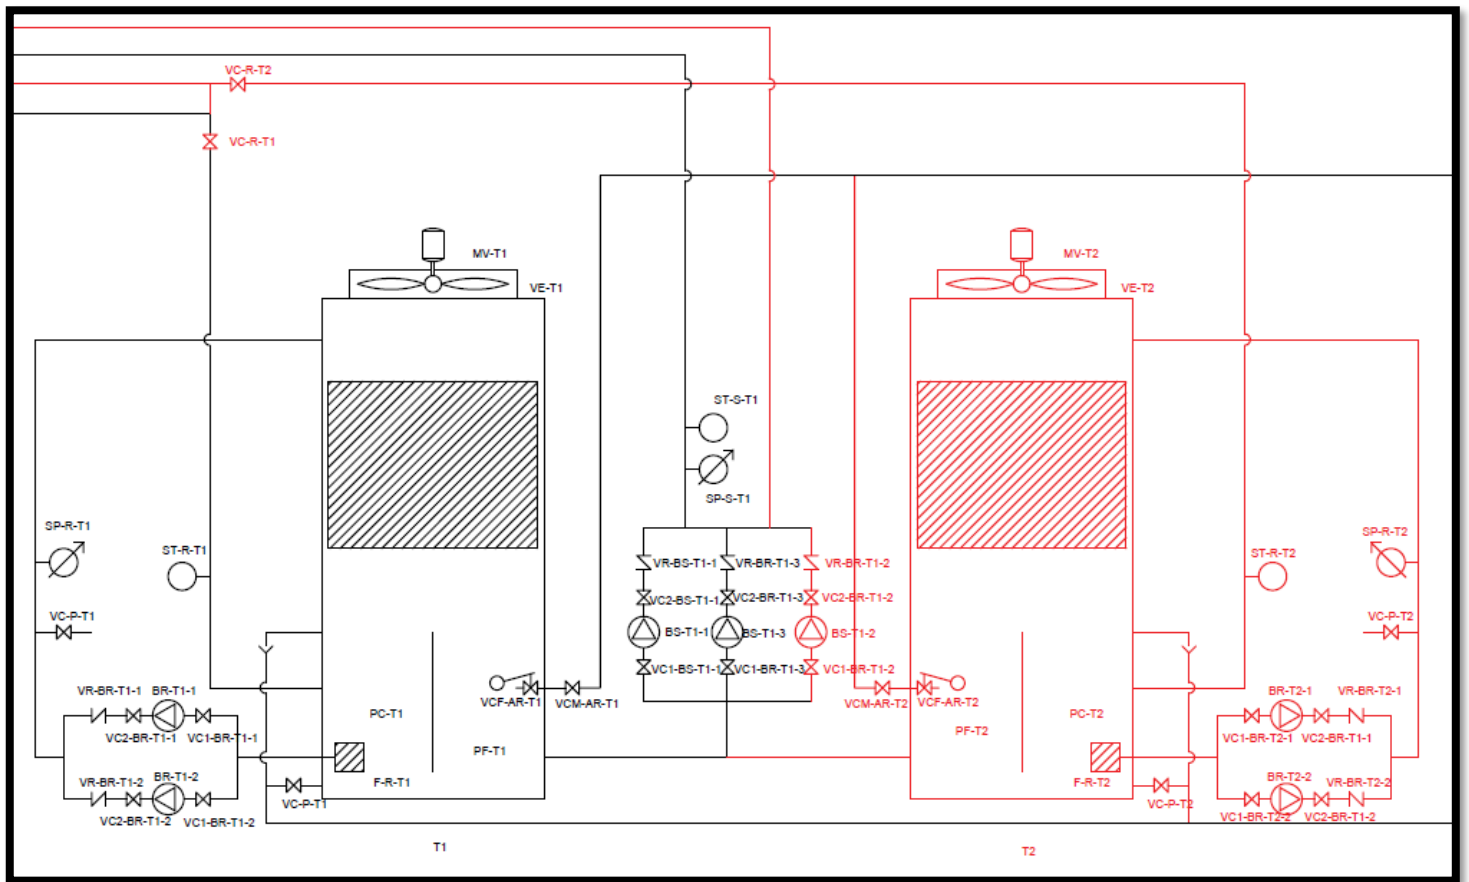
VC-R-T2
VC-R-T1
MV-T1
VE-T1
MV-T2
VE-T2
ST-S-T1
SP-S-T1
SP-R-T1
ST-R-T1
VC-P-T1
VR-BS-T1-1
VR-BR-T1-3
VR-BR-T1-2
VC2-BS-T1-1
VC2-BR-T1-3
VC2-BR-T1-2
BS-T1-1
BS-T1-3
BS-T1-2
VC1-BS-T1-1
VC1-BR-T1-3
VC1-BR-T1-2
ST-R-T2
SP-R-T2
VC-P-T2
VR-BR-T1-1
BR-T1-1
VC2-BR-T1-1
VC1-BR-T1-1
PC-T1
VCF-AR-T1
VCM-AR-T1
VCM-AR-T2
VCF-AR-T2
PC-T2
PF-T2
BR-T2-1
VR-BR-T2-1
VC1-BR-T2-1
VC2-BR-T1-1
PF-T1
VR-BR-T1-2
BR-T1-2
F-R-T1
F-R-T2
VC-P-T1
VC-P-T2
BR-T2-2
VR-BR-T2-2
VC2-BR-T1-2
VC1-BR-T1-2
VC1-BR-T2-2
VC2-BR-T1-2
T1
T2